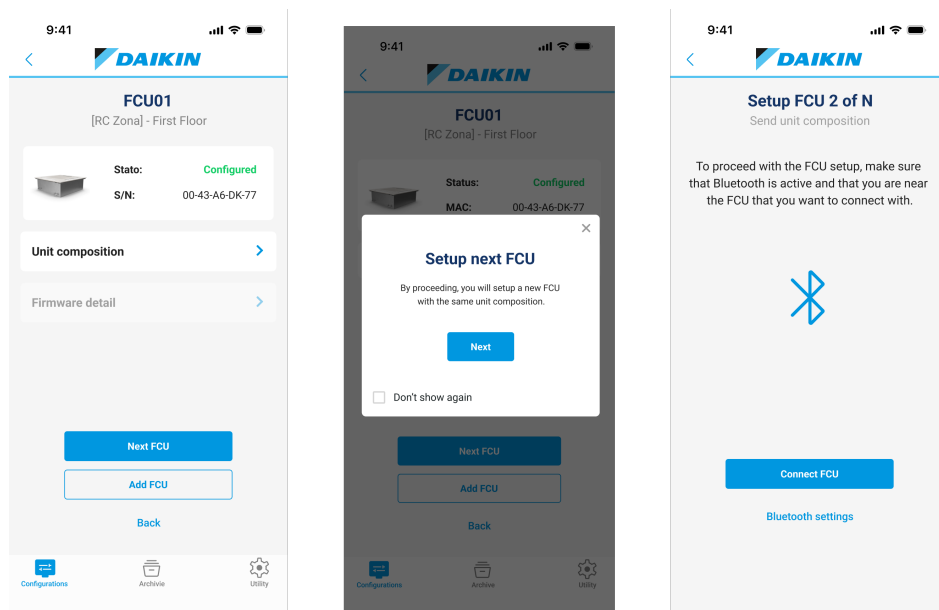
9:41

DAIKIN

FCU01
[RC Zona] - First Floor

Stato: Configured
S/N: 00-43-A6-DK-77

Unit composition

Firmware detail

Next FCU

Add FCU

Back

Configurations
Archivie
Utility

9:41

DAIKIN

FCU01
[RC Zona] - First Floor

Status: Configured
MAC: 00-43-A6-DK-77

×

Setup next FCU

By proceeding, you will setup a new FCU with the same unit composition.

Next

Don't show again

Next FCU

Add FCU

Back

Configurations
Archivie
Utility

9:41

DAIKIN

Setup FCU 2 of N
Send unit composition

To proceed with the FCU setup, make sure that Bluetooth is active and that you are near the FCU that you want to connect with.

Connect FCU

Bluetooth settings